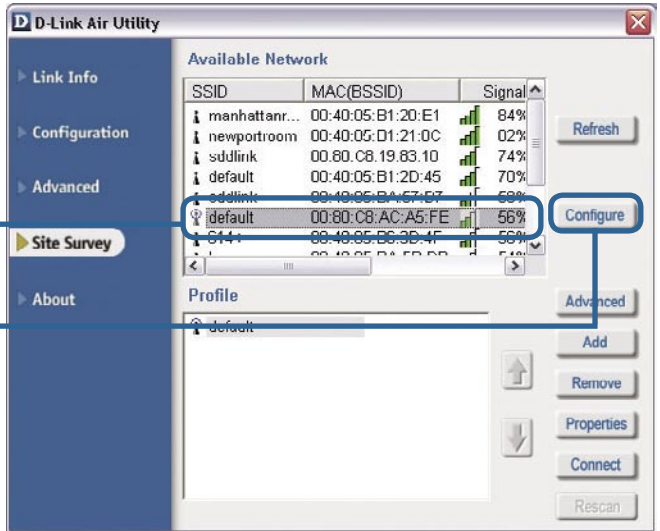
D D-Link Air Utility

Link Info

Configuration

Advanced

Site Survey

About

Available Network

| SSID | MAC(BSSID) | Signal |
|---|---|---|
| manhattanr... | 00:40:05:B1:20:E1 | 84% |
| newportroom | 00:40:05:D1:21:0C | 02% |
| sddlink | 00.80.C8.19.83.10 | 74% |
| default | 00:40:05:B1:2D:45 | 70% |
| sddlink | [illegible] | 58% |
| default | 00:80:C8:AC:A5:FE | 56% |
| S14+ | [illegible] | 56% |
| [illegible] | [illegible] | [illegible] |

Refresh

Configure

Profile

default

Advanced

Add

Remove

Properties

Connect

Rescan